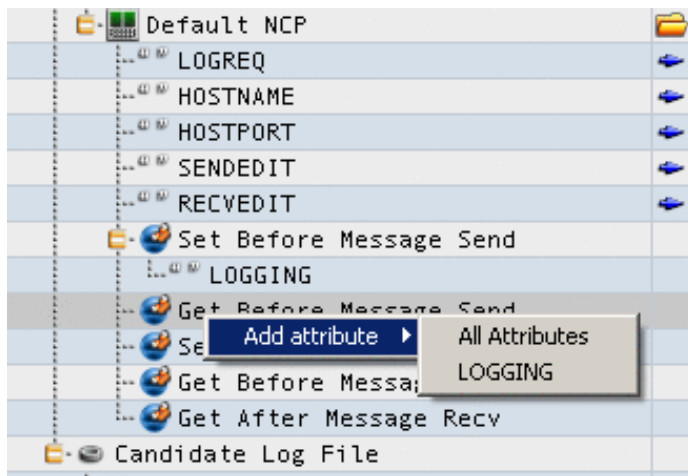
Default NCP
LOGREQ
HOSTNAME
HOSTPORT
SENDEDIT
RECVEDIT
Set Before Message Send
LOGGING
Get Before Message Send
Se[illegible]
Get Before Messa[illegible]
Get After Message Recv
Candidate Log File

Add attribute
All Attributes
LOGGING